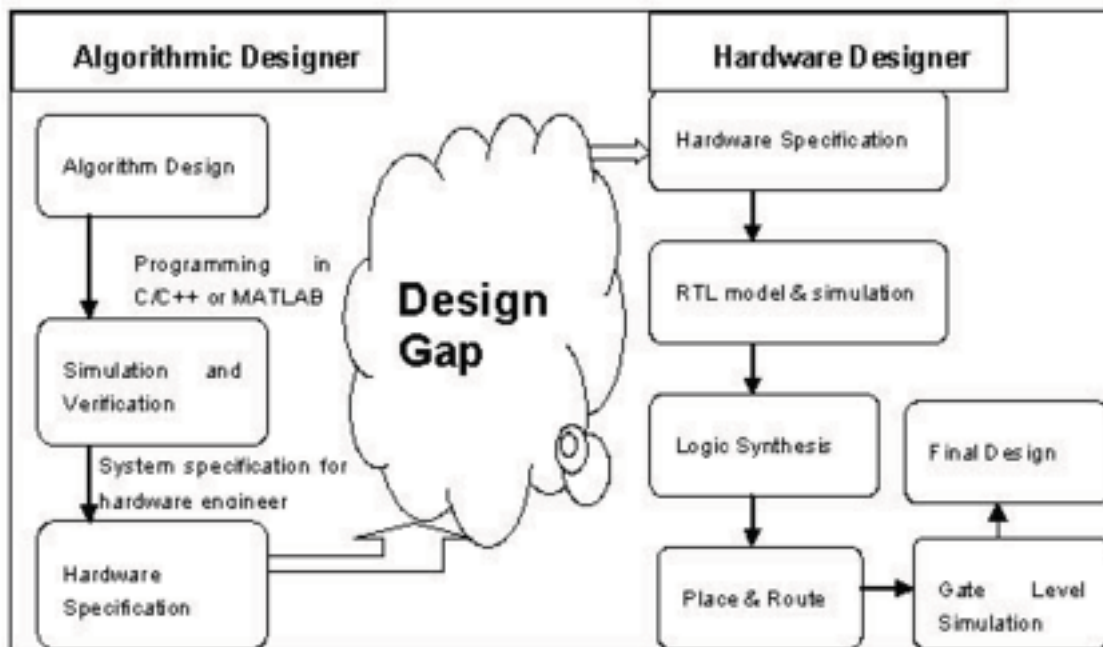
Algorithmic Designer

Algorithm Design

Programming in C/C++ or MATLAB

Simulation and Verification

System specification for hardware engineer

Hardware Specification

Design Gap

Hardware Designer

Hardware Specification

RTL model & simulation

Logic Synthesis

Place & Route

Gate Level Simulation

Final Design